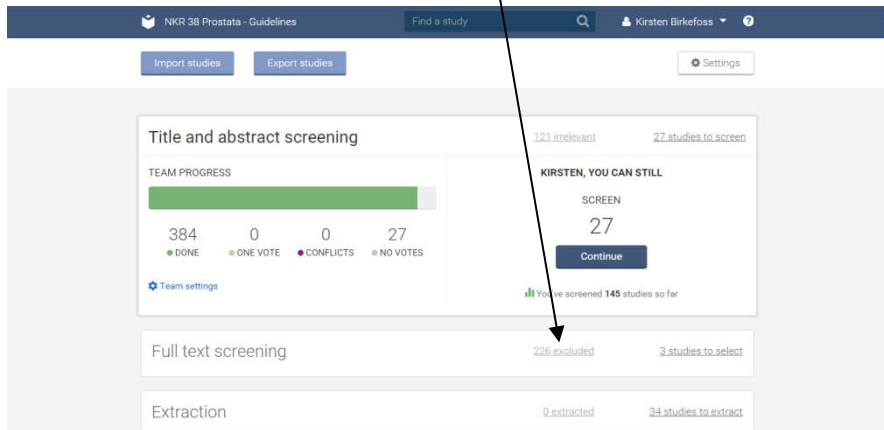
NKR 38 Prostata - Guidelines

Find a study

Kirsten Birkefoss

Import studies

Export studies

Settings

Title and abstract screening

121 irrelevant

27 studies to screen

TEAM PROGRESS

384
DONE

0
ONE VOTE

0
CONFLICTS

27
NO VOTES

Team settings

KIRSTEN, YOU CAN STILL

SCREEN

27

Continue

You've screened 145 studies so far

Full text screening

226 excluded

3 studies to select

Extraction

0 extracted

34 studies to extract